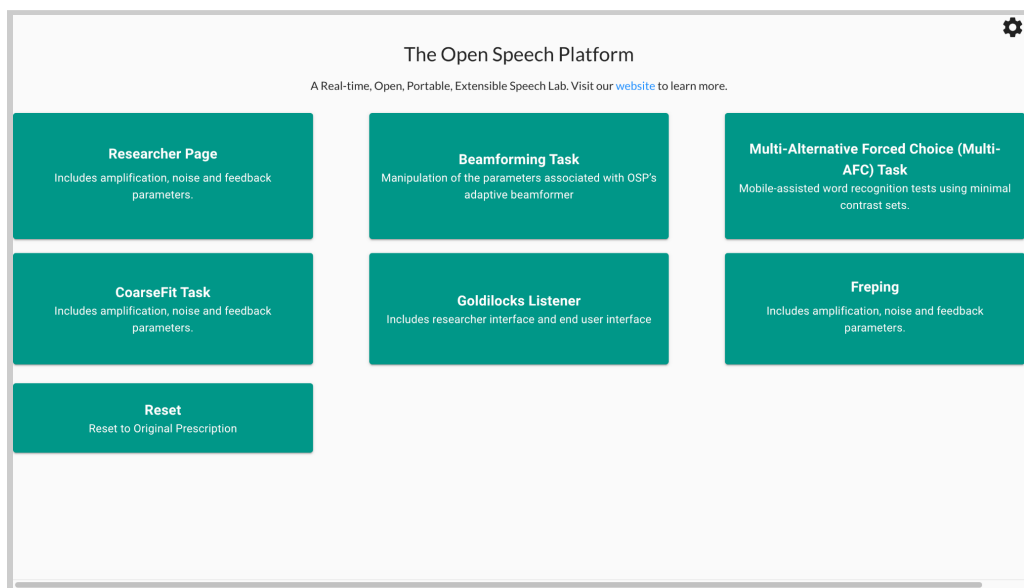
The Open Speech Platform

A Real-time, Open, Portable, Extensible Speech Lab. Visit our website to learn more.

Researcher Page
Includes amplification, noise and feedback parameters.

Beamforming Task
Manipulation of the parameters associated with OSP's adaptive beamformer

Multi-Alternative Forced Choice (Multi-AFC) Task
Mobile-assisted word recognition tests using minimal contrast sets.

CoarseFit Task
Includes amplification, noise and feedback parameters.

Goldilocks Listener
Includes researcher interface and end user interface

Freping
Includes amplification, noise and feedback parameters.

Reset
Reset to Original Prescription